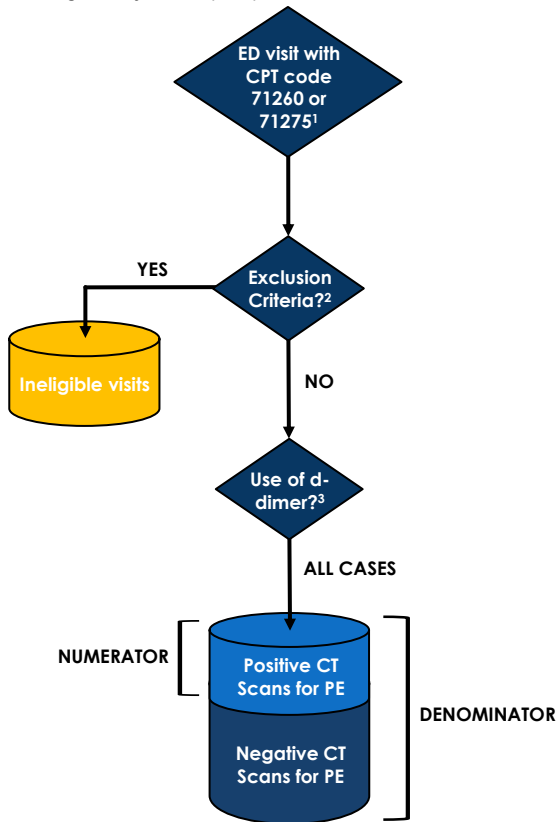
ED visit with CPT code 71260 or 71275$^1$

YES

Exclusion Criteria?$^2$

Ineligible visits

NO

Use of d-dimer?$^3$

ALL CASES

NUMERATOR

Positive CT Scans for PE

Negative CT Scans for PE

DENOMINATOR